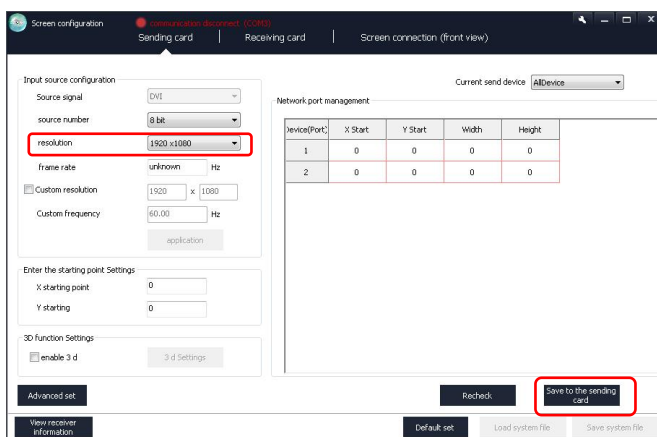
Screen configuration

communication disconnect (COM3)

Sending card | Receiving card | Screen connection (front view)

Input source configuration

Source signal DVI

source number 8 bit

resolution 1920 x1080

frame rate unknown Hz

Custom resolution 1920 x 1080

Custom frequency 60.00 Hz

application

Enter the starting point Settings

X starting point 0

Y starting 0

3D function Settings

enable 3 d

3 d Settings

Current send device AllDevice

Network port management

| Device(Port) | X Start | Y Start | Width | Height |
|---|---|---|---|---|
| 1 | 0 | 0 | 0 | 0 |
| 2 | 0 | 0 | 0 | 0 |

Advanced set

Recheck

Save to the sending card

View receiver information

Default set

Load system file

Save system file